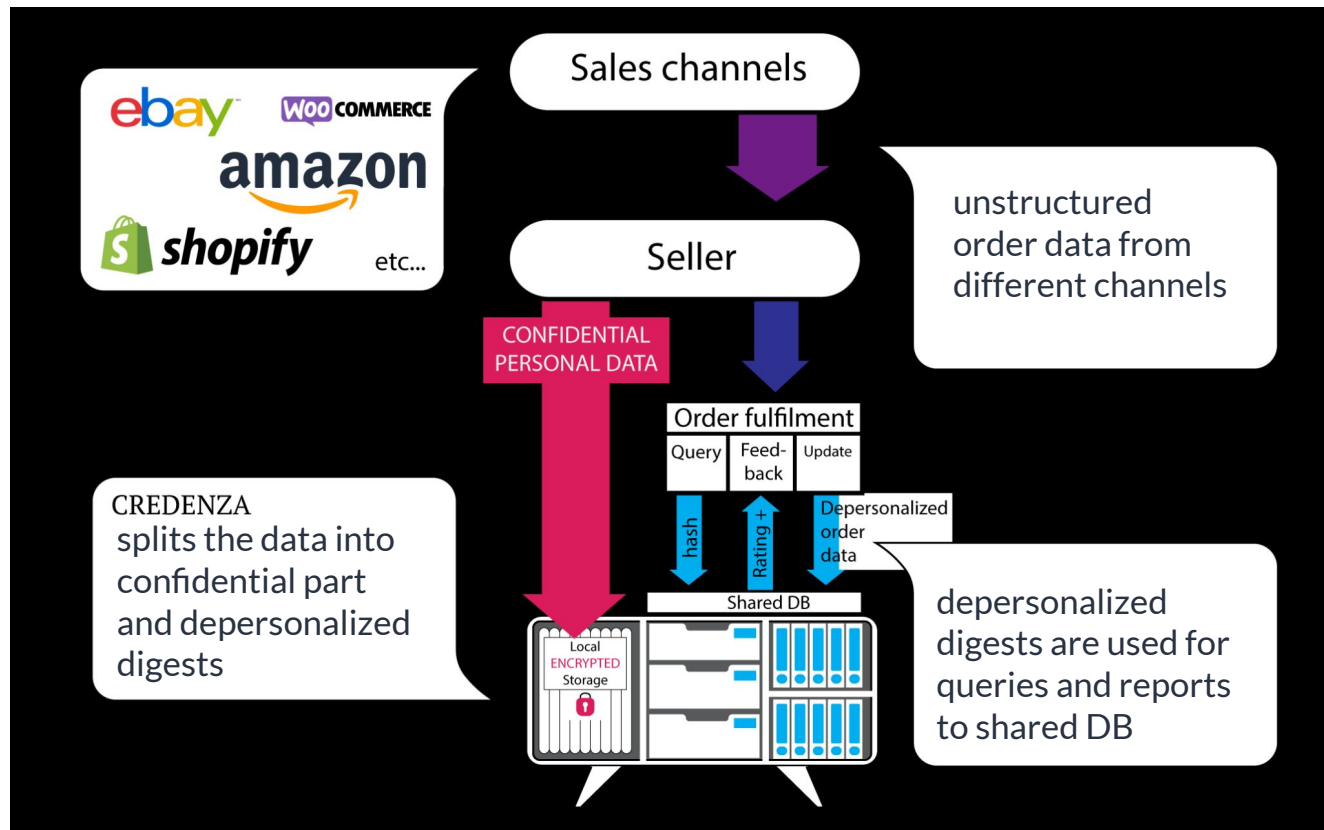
ebay
WOO COMMERCE
amazon
shopify
etc...

Sales channels

unstructured order data from different channels

Seller

CONFIDENTIAL PERSONAL DATA

Order fulfilment

| Query | Feed-back | Update |
|---|---|---|

hash

Rating +

Depersonalized order data

Shared DB

Local ENCRYPTED Storage

CREDENZA
splits the data into confidential part and depersonalized digests

depersonalized digests are used for queries and reports to shared DB